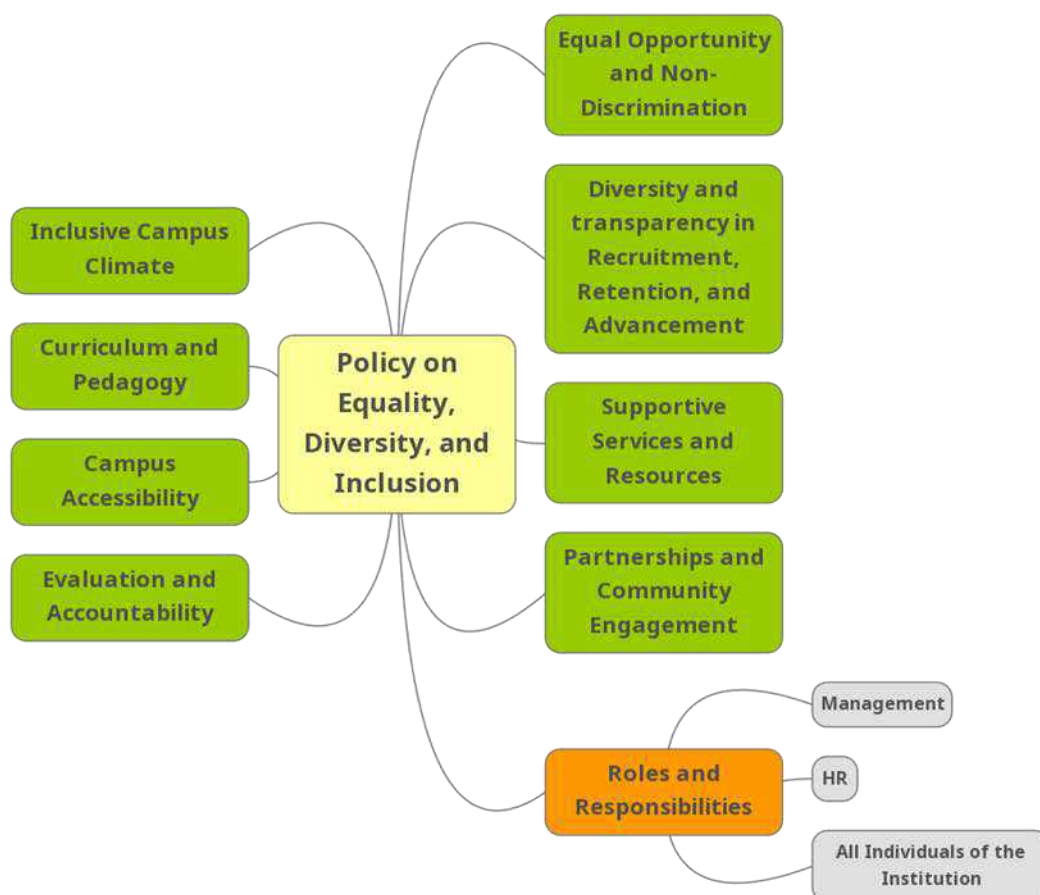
Policy on Equality, Diversity, and Inclusion

Equal Opportunity and Non-Discrimination

Inclusive Campus Climate

Diversity and transparency in Recruitment, Retention, and Advancement

Curriculum and Pedagogy

Supportive Services and Resources

Campus Accessibility

Evaluation and Accountability

Partnerships and Community Engagement

Roles and Responsibilities

Management

HR

All Individuals of the Institution